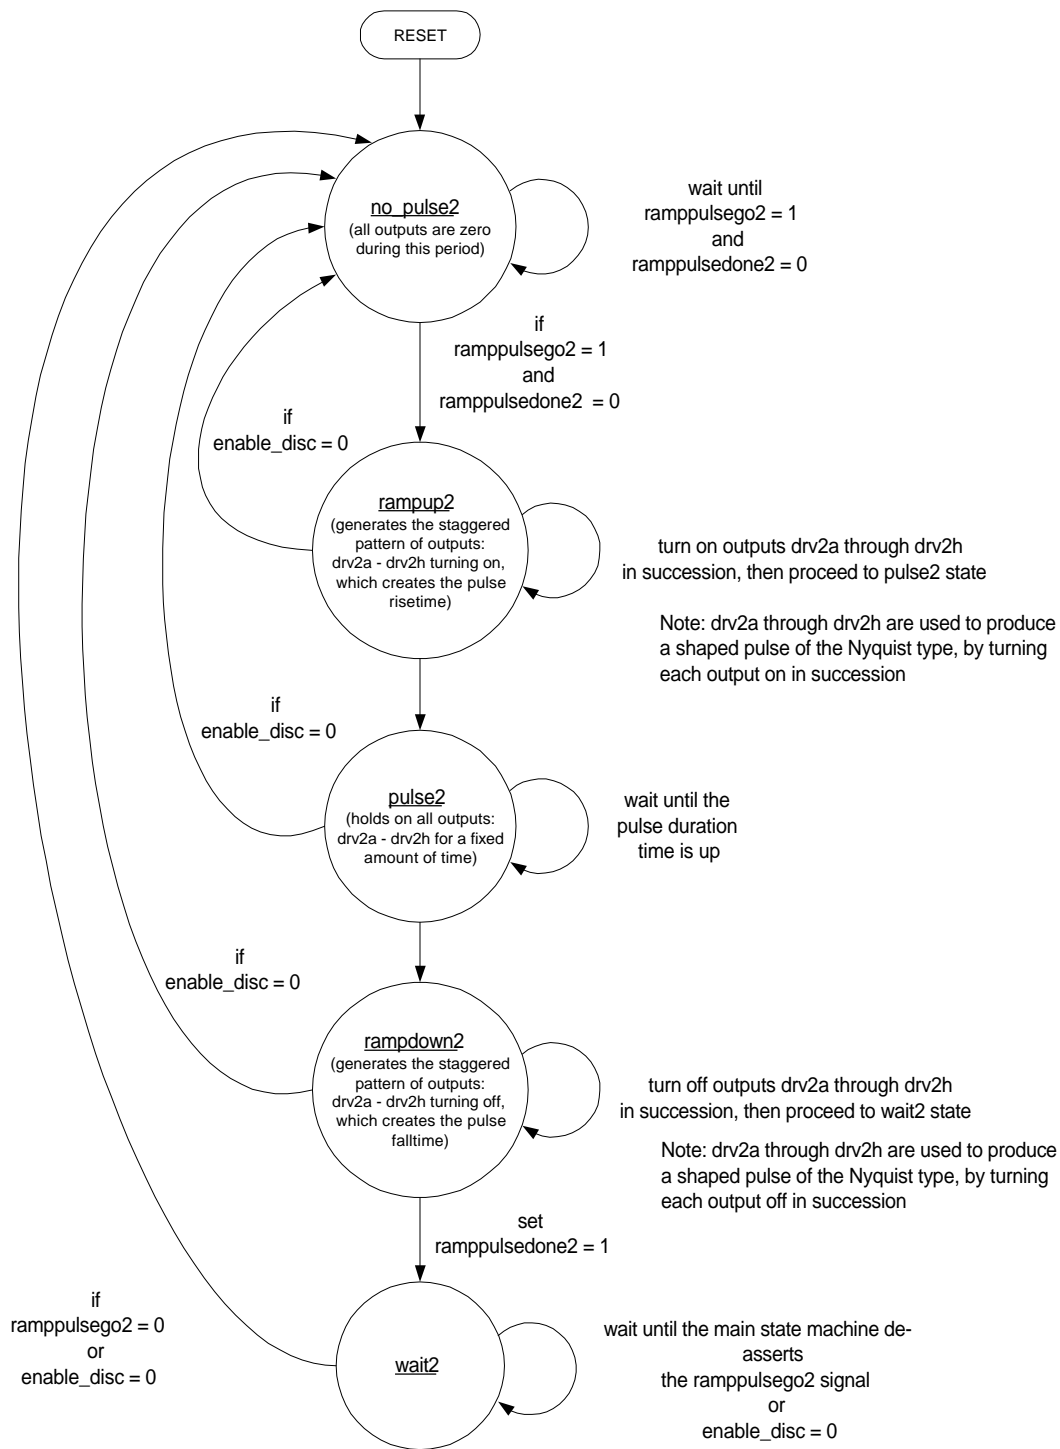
RESET

no_pulse2
(all outputs are zero during this period)

wait until
ramppulsego2 = 1
and
ramppulsedone2 = 0

if
ramppulsego2 = 1
and
ramppulsedone2 = 0

if
enable_disc = 0

rampup2
(generates the staggered pattern of outputs: drv2a - drv2h turning on, which creates the pulse risetime)

turn on outputs drv2a through drv2h in succession, then proceed to pulse2 state

Note: drv2a through drv2h are used to produce a shaped pulse of the Nyquist type, by turning each output on in succession

if
enable_disc = 0

pulse2
(holds on all outputs: drv2a - drv2h for a fixed amount of time)

wait until the pulse duration time is up

if
enable_disc = 0

rampdown2
(generates the staggered pattern of outputs: drv2a - drv2h turning off, which creates the pulse falltime)

turn off outputs drv2a through drv2h in succession, then proceed to wait2 state

Note: drv2a through drv2h are used to produce a shaped pulse of the Nyquist type, by turning each output off in succession

set
ramppulsedone2 = 1

if
ramppulsego2 = 0
or
enable_disc = 0

wait2

wait until the main state machine deasserts
the ramppulsego2 signal
or
enable_disc = 0